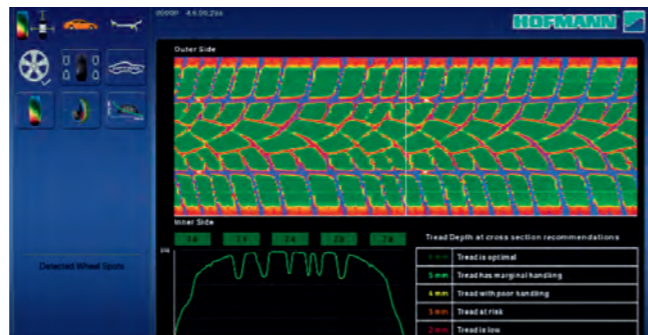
HOFMANN

Outer Side

Inner Side

7.8 7.9 7.9 7.8 7.8

Tread Depth at cross section recommendations

| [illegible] mm | Tread is optimal |
|---|---|
| 5 mm | Tread has marginal handling |
| 4 mm | Tread with poor handling |
| 3 mm | Tread at risk |
| 2 mm | Tread is low |

Detected Wheel Spots